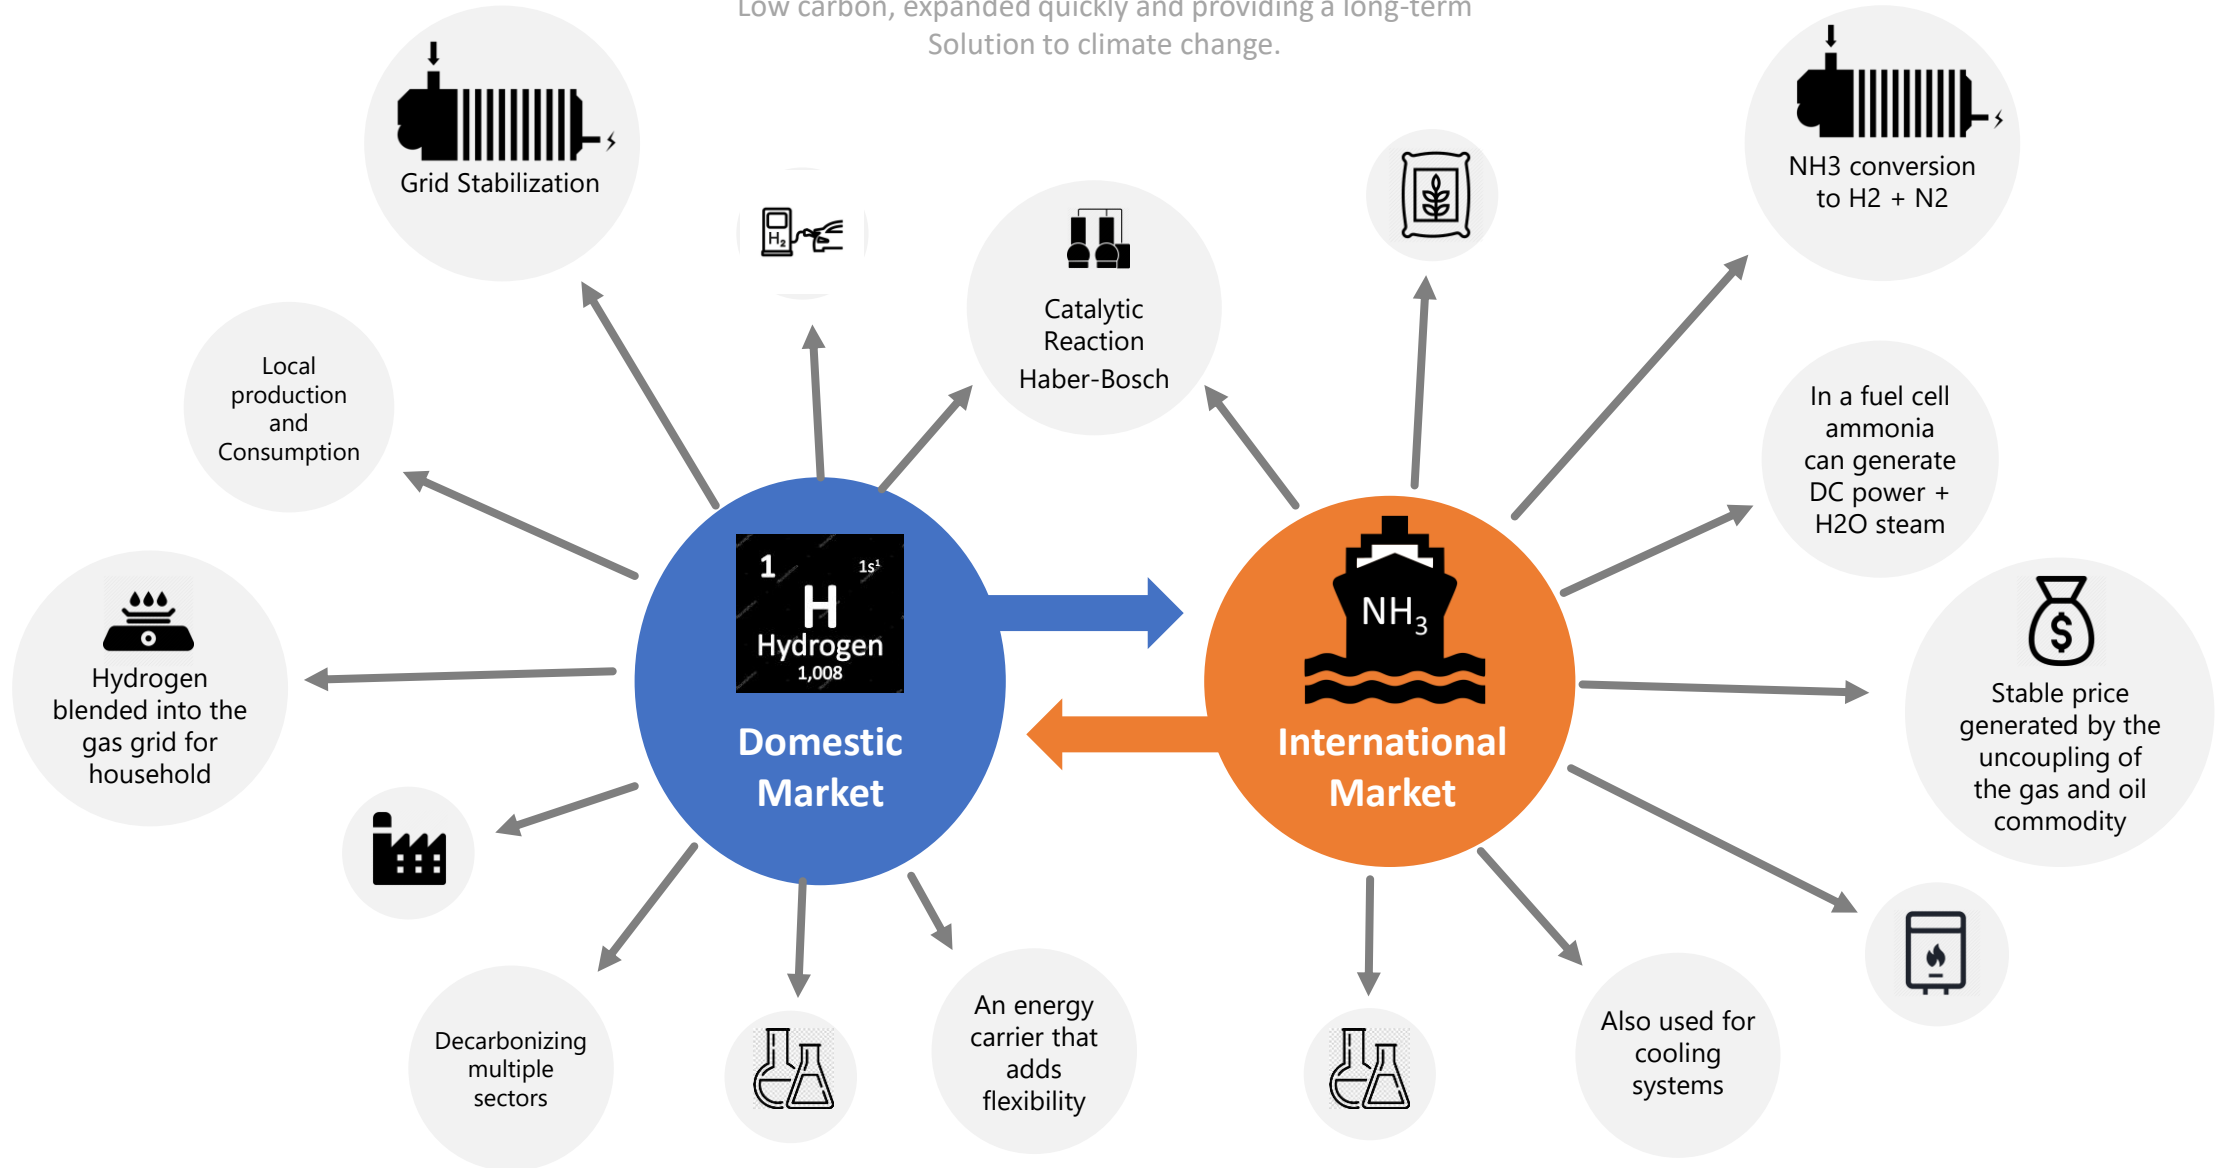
Low carbon, expanded quickly and providing a long-term Solution to climate change.

Grid Stabilization

$H_2$

Catalytic Reaction Haber-Bosch

NH3 conversion to H2 + N2

Local production and Consumption

In a fuel cell ammonia can generate DC power + H2O steam

1 $1s^1$ H Hydrogen 1,008

Domestic Market

$NH_3$

International Market

Hydrogen blended into the gas grid for household

Stable price generated by the uncoupling of the gas and oil commodity

Decarbonizing multiple sectors

An energy carrier that adds flexibility

Also used for cooling systems